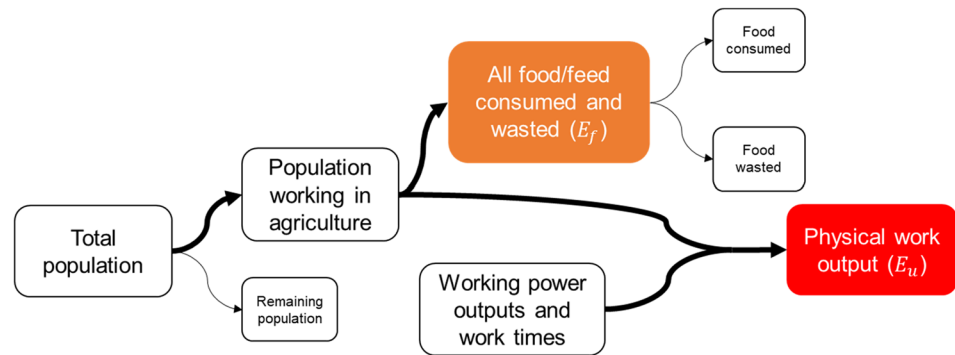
Total population

Population working in agriculture

Remaining population

All food/feed consumed and wasted ($E_f$)

Food consumed

Food wasted

Working power outputs and work times

Physical work output ($E_u$)